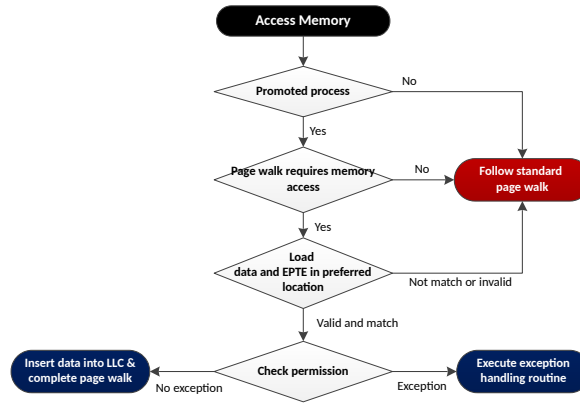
Access Memory

Promoted process

No

Yes

Page walk requires memory access

No

Follow standard page walk

Yes

Load data and EPTE in preferred location

Not match or invalid

Valid and match

Insert data into LLC & complete page walk

Check permission

Execute exception handling routine

No exception

Exception